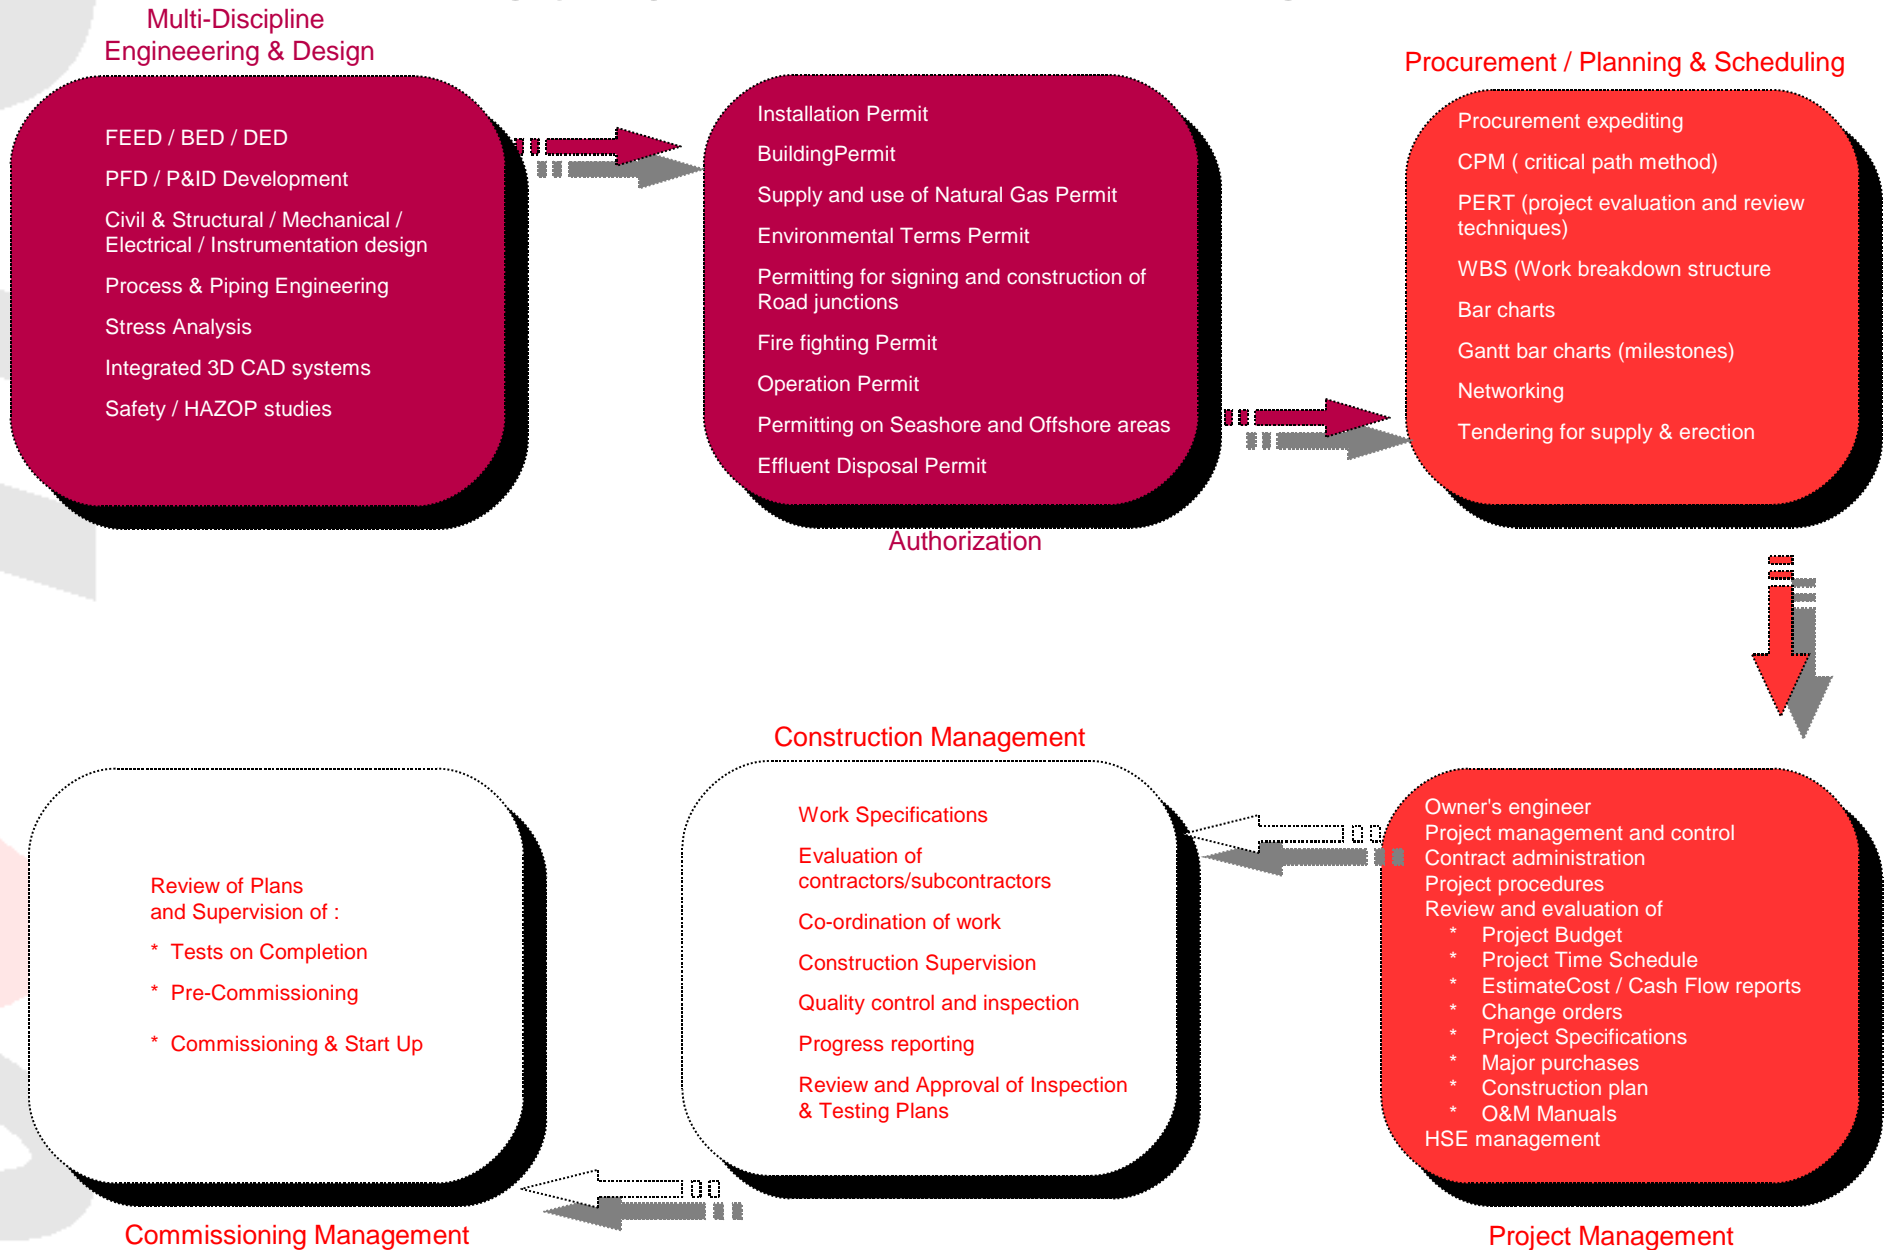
Multi-Discipline
Engineeering & Design

FEED / BED / DED

PFD / P&ID Development

Civil & Structural / Mechanical / Electrical / Instrumentation design

Process & Piping Engineering

Stress Analysis

Integrated 3D CAD systems

Safety / HAZOP studies

Installation Permit

BuildingPermit

Supply and use of Natural Gas Permit

Environmental Terms Permit

Permitting for signing and construction of Road junctions

Fire fighting Permit

Operation Permit

Permitting on Seashore and Offshore areas

Effluent Disposal Permit

Authorization

Procurement / Planning & Scheduling

Procurement expediting

CPM ( critical path method)

PERT (project evaluation and review techniques)

WBS (Work breakdown structure

Bar charts

Gantt bar charts (milestones)

Networking

Tendering for supply & erection

Construction Management

Review of Plans
and Supervision of :

* Tests on Completion

* Pre-Commissioning

* Commissioning & Start Up

Work Specifications

Evaluation of contractors/subcontractors

Co-ordination of work

Construction Supervision

Quality control and inspection

Progress reporting

Review and Approval of Inspection & Testing Plans

Owner's engineer
Project management and control
Contract administration
Project procedures
Review and evaluation of
* Project Budget
* Project Time Schedule
* EstimateCost / Cash Flow reports
* Change orders
* Project Specifications
* Major purchases
* Construction plan
* O&M Manuals
HSE management

Commissioning Management

Project Management